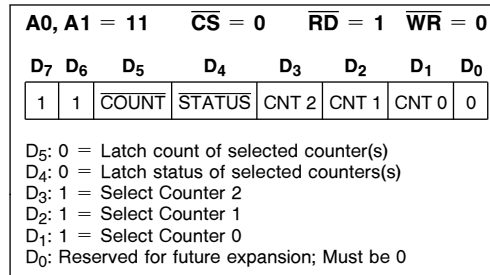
A0, A1 = 11  $\overline{CS}$ = 0  $\overline{RD}$ = 1  $\overline{WR}$ = 0

| $D_7$ | $D_6$ | $D_5$ | $D_4$ | $D_3$ | $D_2$ | $D_1$ | $D_0$ |
|---|---|---|---|---|---|---|---|
| 1 | 1 | $\overline{COUNT}$ | $\overline{STATUS}$ | CNT 2 | CNT 1 | CNT 0 | 0 |

$D_5$: 0 = Latch count of selected counter(s)
$D_4$: 0 = Latch status of selected counters(s)
$D_3$: 1 = Select Counter 2
$D_2$: 1 = Select Counter 1
$D_1$: 1 = Select Counter 0
$D_0$: Reserved for future expansion; Must be 0